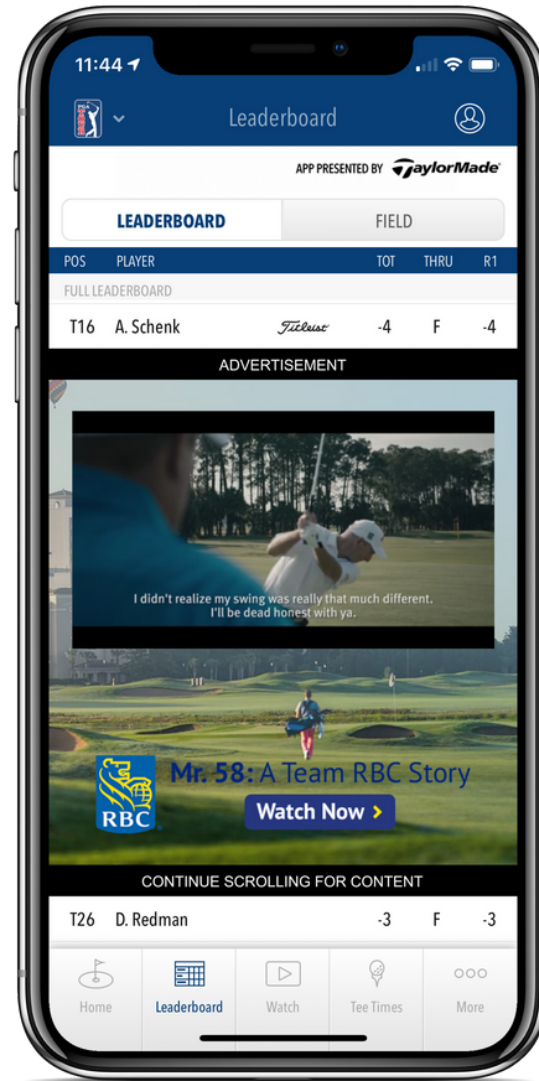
11:44

Leaderboard

APP PRESENTED BY TaylorMade

LEADERBOARD | FIELD

| POS | PLAYER | | TOT | THRU | R1 |
|---|---|---|---|---|---|
| FULL LEADERBOARD | | | | | |
| T16 | A. Schenk | Titleist | -4 | F | -4 |

ADVERTISEMENT

I didn't realize my swing was really that much different. I'll be dead honest with ya.

RBC

Mr. 58: A Team RBC Story

Watch Now >

CONTINUE SCROLLING FOR CONTENT

| T26 | D. Redman | -3 | F | -3 |
|---|---|---|---|---|

Home Leaderboard Watch Tee Times More